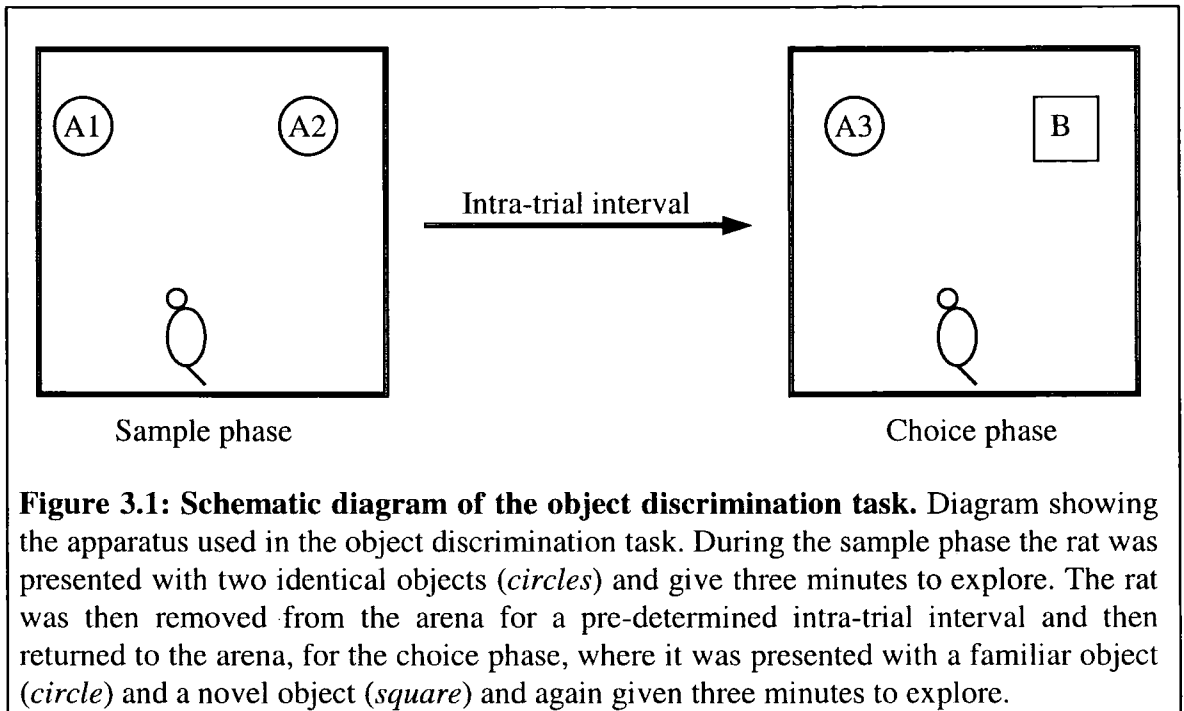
A1

A2

Intra-trial interval

A3

B

Sample phase

Choice phase

**Figure 3.1: Schematic diagram of the object discrimination task.** Diagram showing the apparatus used in the object discrimination task. During the sample phase the rat was presented with two identical objects (*circles*) and give three minutes to explore. The rat was then removed from the arena for a pre-determined intra-trial interval and then returned to the arena, for the choice phase, where it was presented with a familiar object (*circle*) and a novel object (*square*) and again given three minutes to explore.